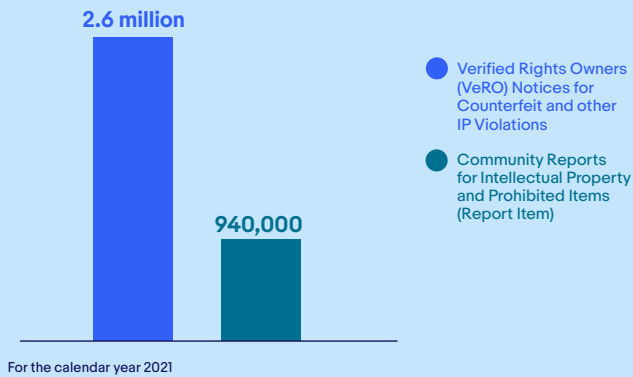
2.6 million

940,000

Verified Rights Owners (VeRO) Notices for Counterfeit and other IP Violations

Community Reports for Intellectual Property and Prohibited Items (Report Item)

For the calendar year 2021